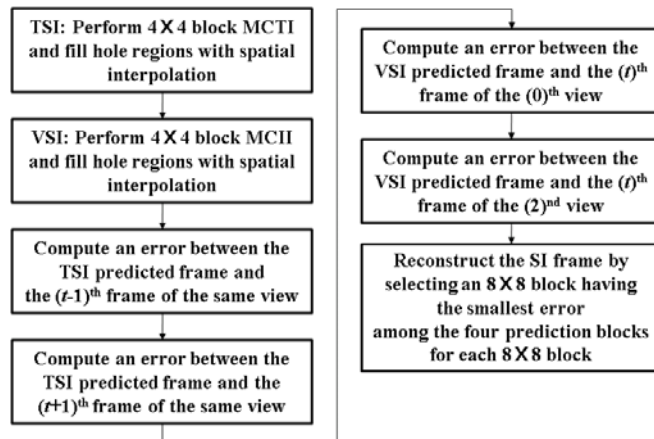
TSI: Perform 4 X 4 block MCTI and fill hole regions with spatial interpolation

VSI: Perform 4 X 4 block MCII and fill hole regions with spatial interpolation

Compute an error between the TSI predicted frame and the $(t\text{-}1)^{th}$ frame of the same view

Compute an error between the TSI predicted frame and the $(t\text{+}1)^{th}$ frame of the same view

Compute an error between the VSI predicted frame and the $(t)^{th}$ frame of the $(0)^{th}$ view

Compute an error between the VSI predicted frame and the $(t)^{th}$ frame of the $(2)^{nd}$ view

Reconstruct the SI frame by selecting an 8 X 8 block having the smallest error among the four prediction blocks for each 8 X 8 block